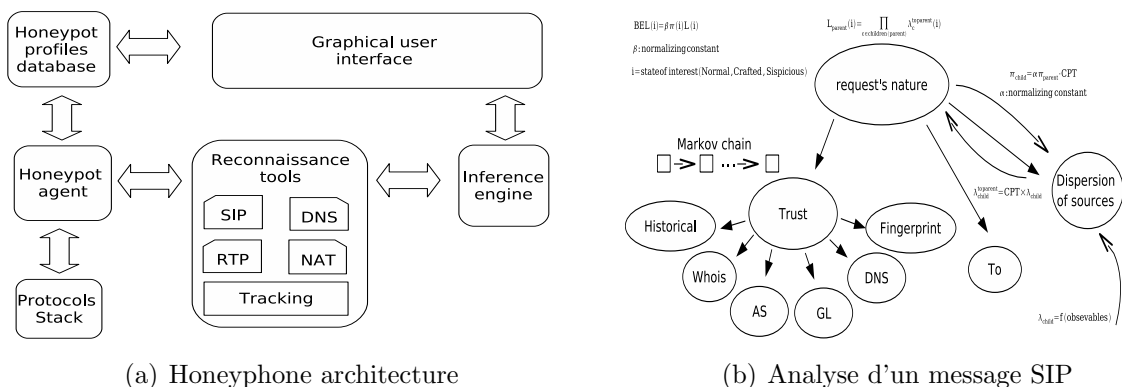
Honeypot profiles database

Graphical user interface

Honeypot agent

Reconnaissance tools

SIP

DNS

RTP

NAT

Tracking

Inference engine

Protocols Stack

(a) Honeyphone architecture

BEL(i)=$\beta\pi$(i)L(i)

$\beta$:normalizing constant

i=stateof interest(Normal, Crafted, Sispicious)

$L_{parent}(i) = \prod_{c \in children(parent)} \lambda_c^{toparent}(i)$

request's nature

$\pi_{child} = \alpha\pi_{parent}$.CPT

$\alpha$:normalizing constant

Markov chain

Trust

Historical

Fingerprint

Whois

AS

GL

DNS

$\lambda_{child}^{toparent}$=CPT$\times\lambda_{child}$

To

Dispersion of sources

$\lambda_{child}$=f(obsevables)

(b) Analyse d'un message SIP